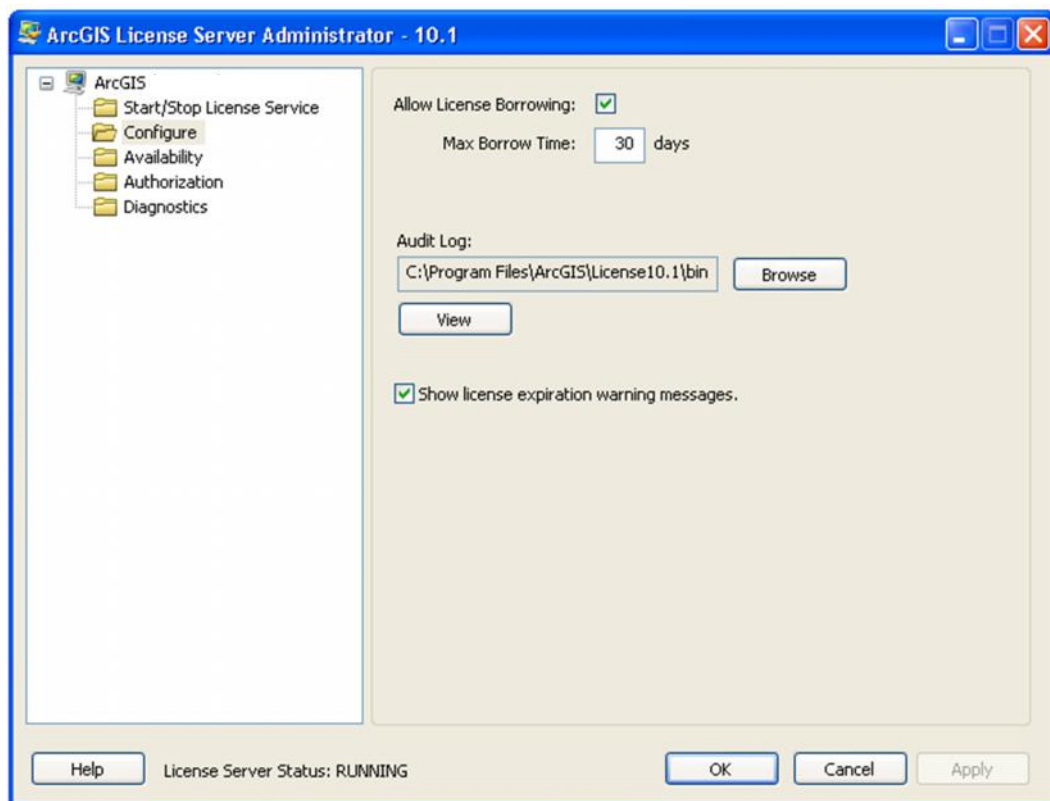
ArcGIS License Server Administrator - 10.1

ArcGIS
Start/Stop License Service
Configure
Availability
Authorization
Diagnostics

Allow License Borrowing:
Max Borrow Time: 30 days

Audit Log:
C:\Program Files\ArcGIS\License10.1\bin
Browse
View

Show license expiration warning messages.

Help
License Server Status: RUNNING
OK
Cancel
Apply